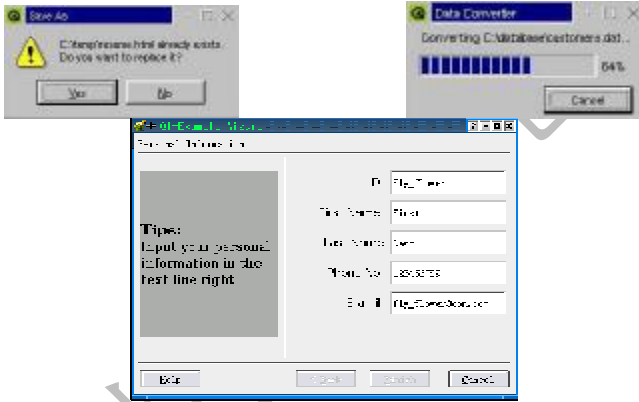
Save As

C:\temp\myname.html already exists.
Do you want to replace it?

Yes No

Data Converter

Converting C:\database\customers.dat...

64%

Cancel

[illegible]

Personal Information

Tips:
Input your personal information in the text line right

ID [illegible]

First Name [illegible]

Last Name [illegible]

Phone No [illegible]

E-mail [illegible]

Help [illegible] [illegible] Cancel